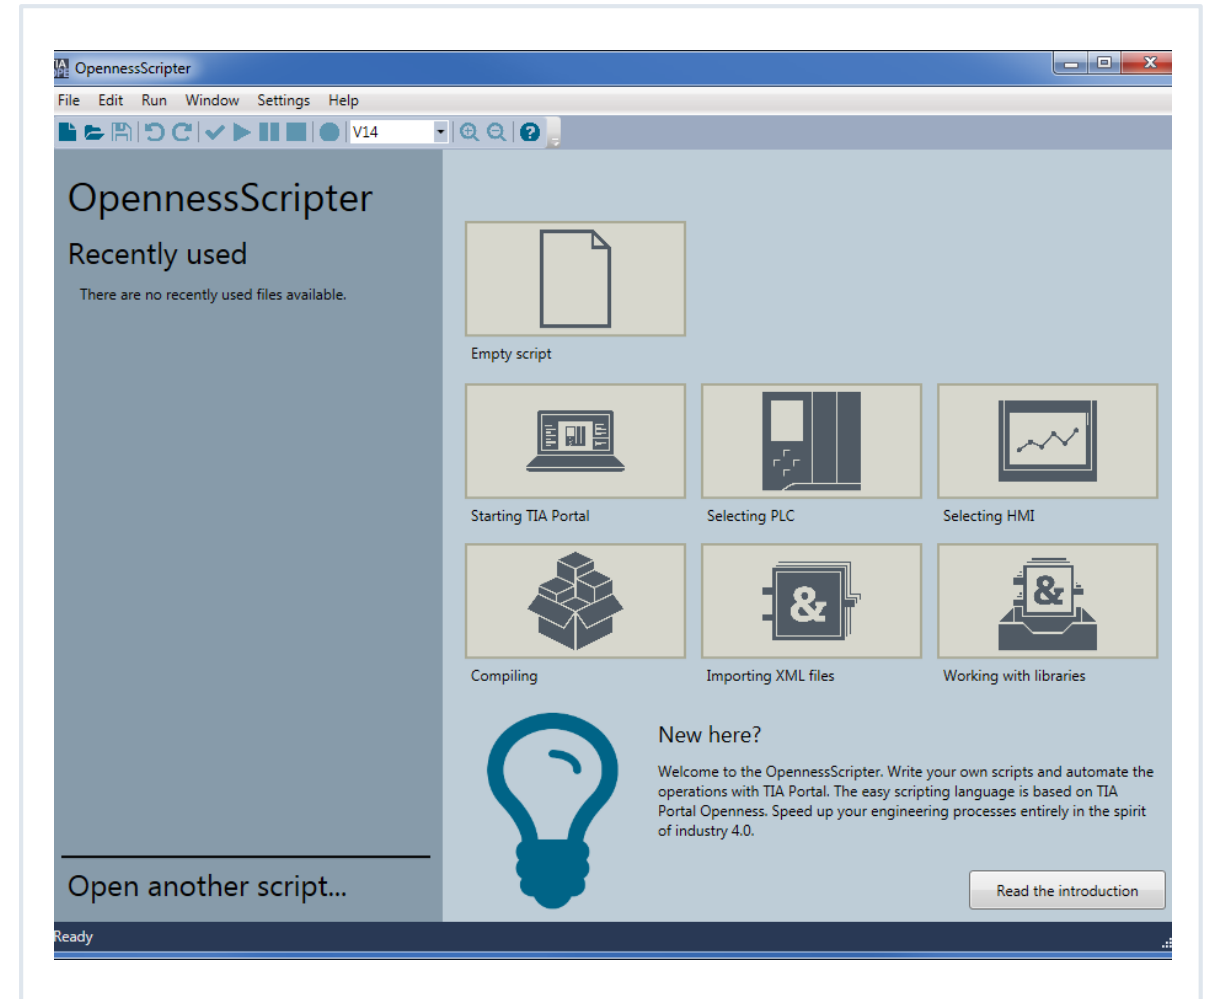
OpennessScripter

File Edit Run Window Settings Help

V14

OpennessScripter

Recently used

There are no recently used files available.

Empty script

Starting TIA Portal

Selecting PLC

Selecting HMI

Compiling

Importing XML files

Working with libraries

New here?

Welcome to the OpennessScripter. Write your own scripts and automate the operations with TIA Portal. The easy scripting language is based on TIA Portal Openness. Speed up your engineering processes entirely in the spirit of industry 4.0.

Open another script...

Read the introduction

Ready